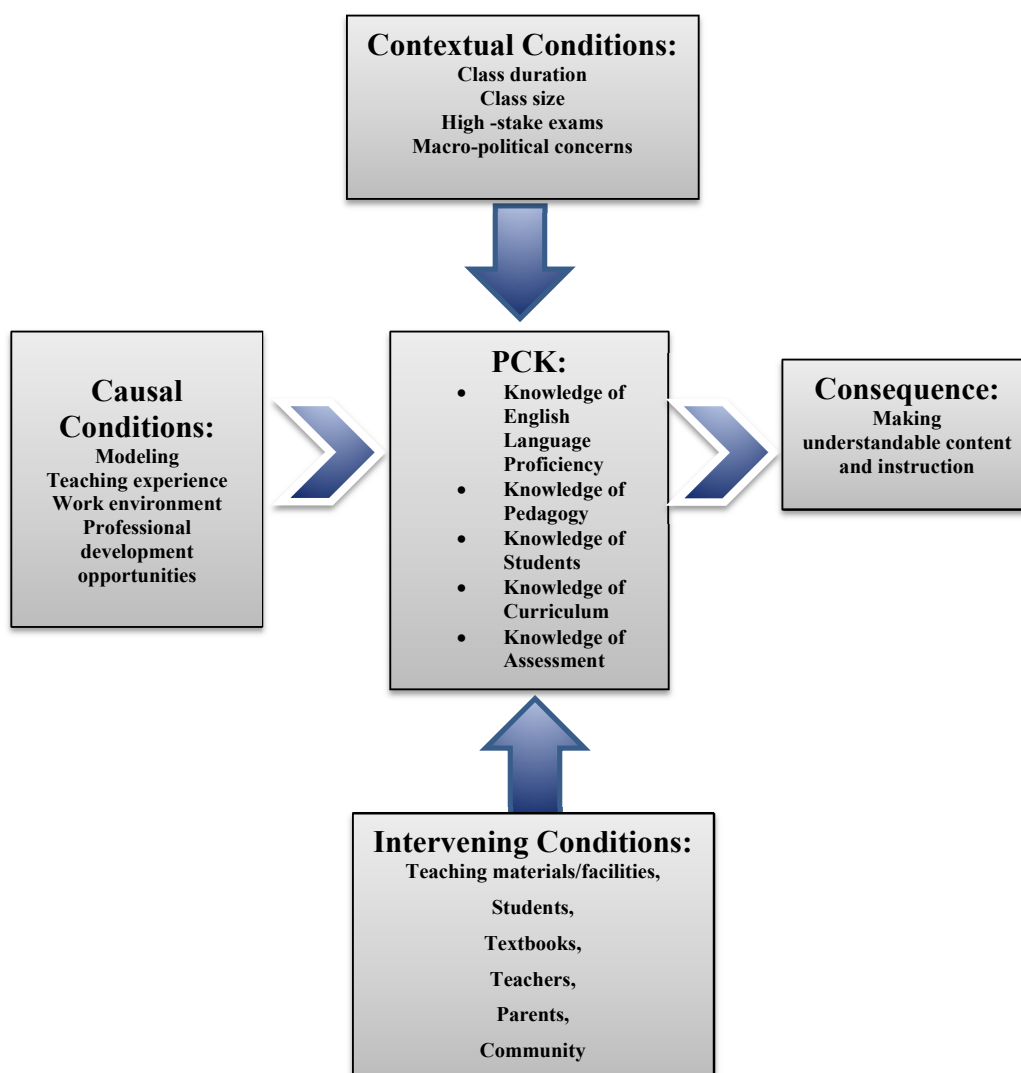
Contextual Conditions:
Class duration
Class size
High -stake exams
Macro-political concerns

Causal Conditions:
Modeling
Teaching experience
Work environment
Professional development opportunities

PCK:
- Knowledge of English Language Proficiency
- Knowledge of Pedagogy
- Knowledge of Students
- Knowledge of Curriculum
- Knowledge of Assessment

Consequence:
Making understandable content and instruction

Intervening Conditions:
Teaching materials/facilities,
Students,
Textbooks,
Teachers,
Parents,
Community